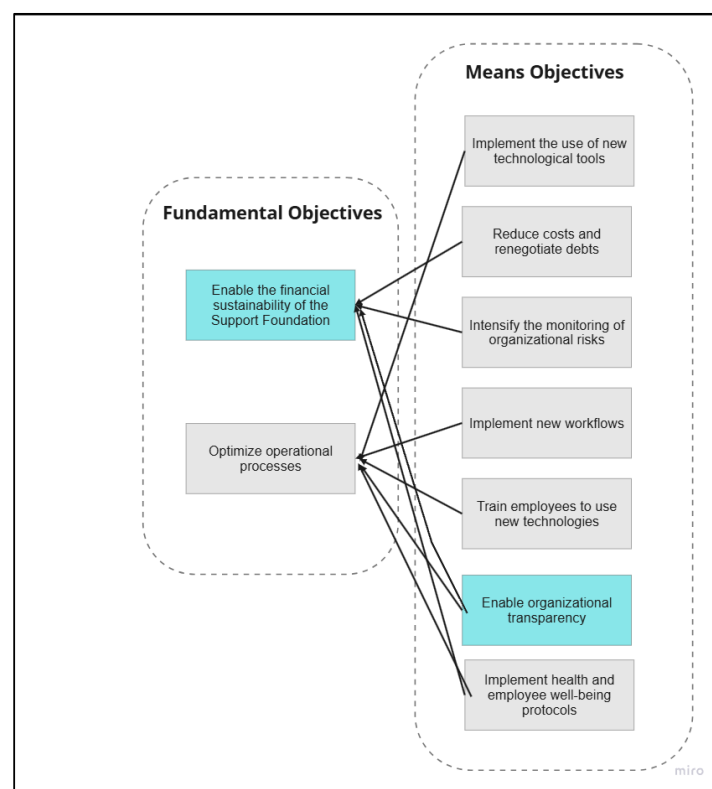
Fundamental Objectives

Enable the financial sustainability of the Support Foundation

Optimize operational processes

Means Objectives

Implement the use of new technological tools

Reduce costs and renegotiate debts

Intensify the monitoring of organizational risks

Implement new workflows

Train employees to use new technologies

Enable organizational transparency

Implement health and employee well-being protocols

miro